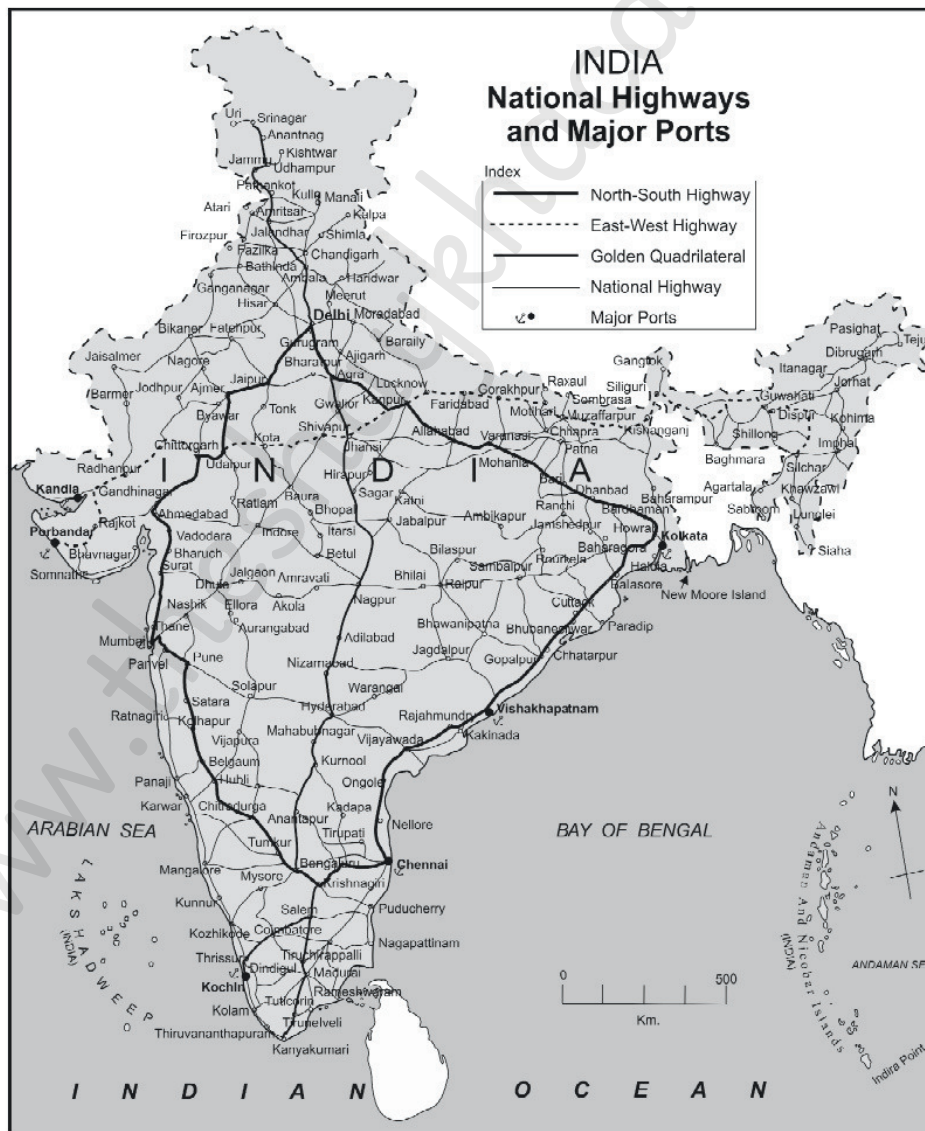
INDIA
National Highways and Major Ports

Index
North-South Highway
East-West Highway
Golden Quadrilateral
National Highway
Major Ports

Uri
Srinagar
Anantnag
Kishtwar
Jammu
Udhampur
Pathankot
Kullu
Manali
Atari
Amritsar
Kalpa
Jalandhar
Shimla
Firozpur
Fazilka
Chandigarh
Bathinda
Ganganagar
Ambala
Haridwar
Hisar
Meerut
Delhi
Moradabad
Bikaner
Fatehpur
Gurugram
Bareilly
Jaisalmer
Nagore
Bharatpur
Aligarh
Agra
Jodhpur
Ajmer
Jaipur
Lucknow
Barmer
Tonk
Gwalior
Kanpur
Gorakhpur
Raxaul
Siliguri
Gangtok
Pasighat
Dibrugarh
Tejju
Itanagar
Jorhat
Guwahati
Dispur
Kohima
Imphal
Shillong
Silchar
Baghmara
Agartala
Khawzawl
Sabroom
Lunglei
Siaha
Sombrasa
Faridabad
Motihari
Muzaffarpur
Kishanganj
Beawar
Kota
Shivapur
Allahabad
Varanasi
Chhapra
Patna
Chittorgarh
Jhansi
Radhanpur
Udaipur
Mohania
Kandla
Gandhinagar
Hirapur
Sagar
Katni
Dhanbad
Baharampur
Ratlam
Raura
Bhopal
Ranchi
Barddhaman
Rajkot
Ahmedabad
Jabalpur
Ambikapur
Jamshedpur
Howrah
Porbandar
Vadodara
Indore
Itarsi
Kolkata
Bhavnagar
Bharuch
Betul
Bilaspur
Baharagora
Somnath
Surat
Jalgaon
Amravati
Bhilai
Raipur
Sambalpur
Rourkela
Haldia
Dhule
Balasore
New Moore Island
Nashik
Ellora
Akola
Nagpur
Cuttack
Thane
Aurangabad
Bhawanipatna
Bhubaneswar
Paradip
Mumbai
Panvel
Pune
Adilabad
Jagdalpur
Gopalpur
Chhatarpur
Nizamabad
Satara
Solapur
Warangal
Hyderabad
Rajahmundry
Vishakhapatnam
Ratnagiri
Kolhapur
Mahabubnagar
Vijayawada
Kakinada
Vijapura
Belgaum
Kurnool
Hubli
Ongole
Panaji
Karwar
Chitradurga
Anantapur
Kadapa
Nellore
ARABIAN SEA
Tirupati
BAY OF BENGAL
Tumkur
Bengaluru
Chennai
Mangalore
Mysore
Krishnagiri
Kunnur
Salem
Puducherry
Kozhikode
Coimbatore
Nagapattinam
Thrissur
Tiruchirappalli
Dindigul
Madurai
Kochin
Rameshwaram
Kolam
Tuticorin
Tirunelveli
Thiruvananthapuram
Kanyakumari
LAKSHADWEEP (INDIA)
Andaman And Nicobar Islands (INDIA)
ANDAMAN SE
Indira Point
N
0
500
Km.
INDIAN OCEAN
I N D I A